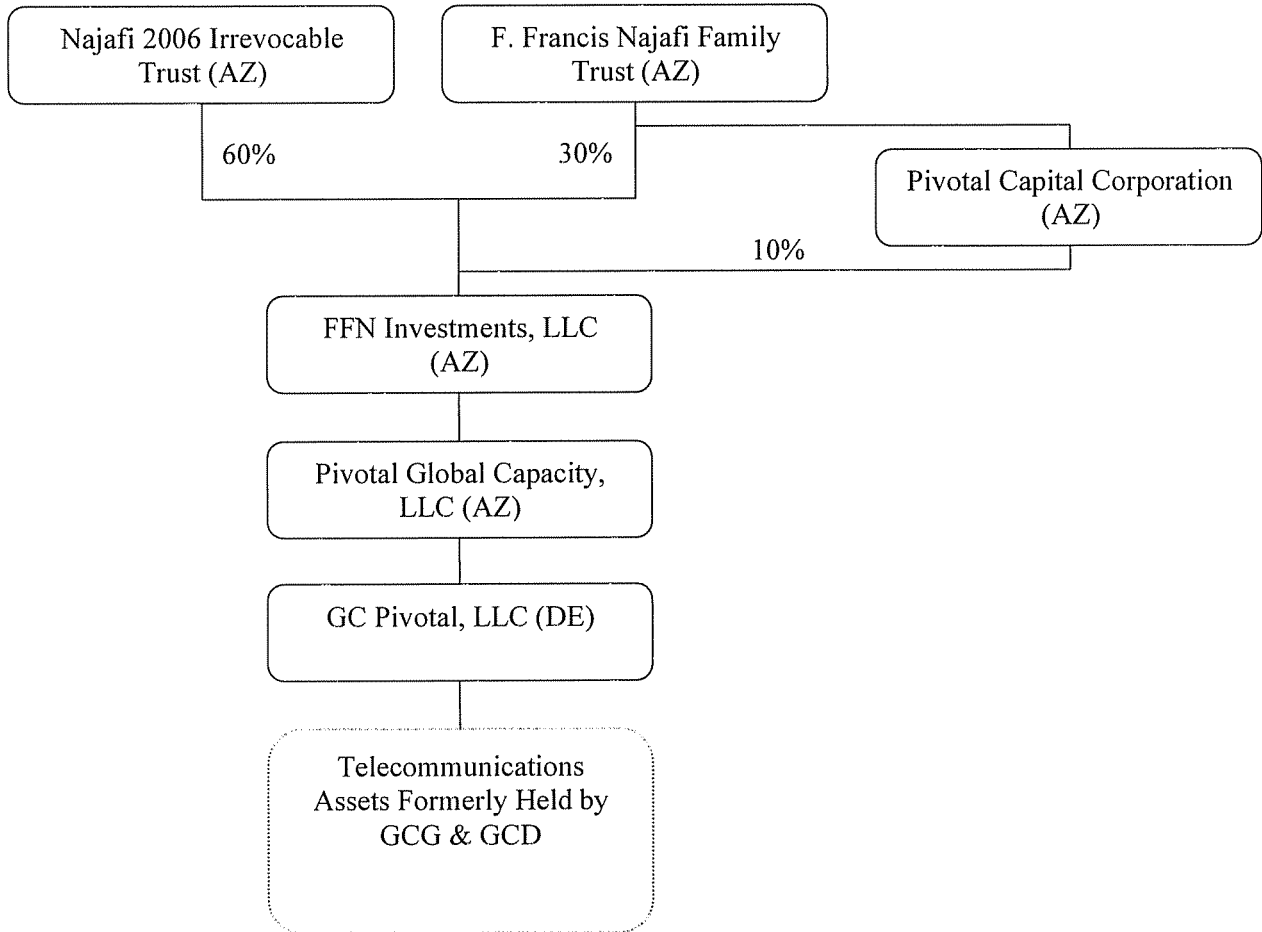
Najafi 2006 Irrevocable Trust (AZ)

F. Francis Najafi Family Trust (AZ)

60%

30%

Pivotal Capital Corporation (AZ)

10%

FFN Investments, LLC (AZ)

Pivotal Global Capacity, LLC (AZ)

GC Pivotal, LLC (DE)

Telecommunications Assets Formerly Held by GCG & GCD